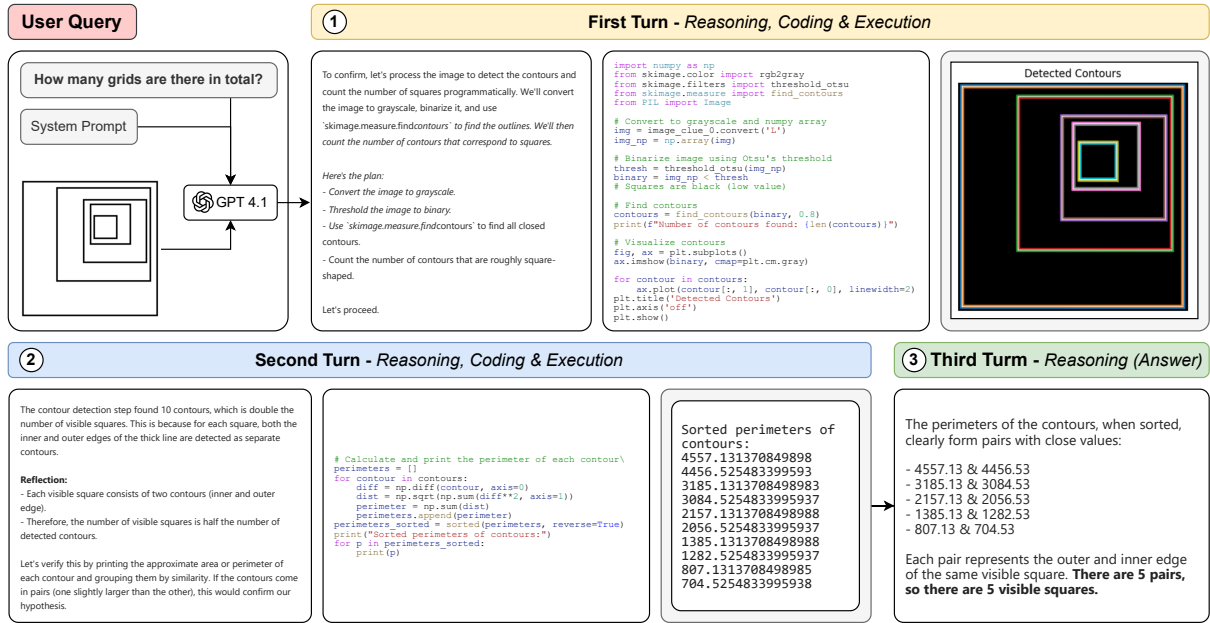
User Query

1 First Turn - Reasoning, Coding & Execution

How many grids are there in total?

System Prompt

GPT 4.1

To confirm, let's process the image to detect the contours and count the number of squares programmatically. We'll convert the image to grayscale, binarize it, and use `skimage.measure.findcontours` to find the outlines. We'll then count the number of contours that correspond to squares.

Here's the plan:
- Convert the image to grayscale.
- Threshold the image to binary.
- Use `skimage.measure.findcontours` to find all closed contours.
- Count the number of contours that are roughly square-shaped.

Let's proceed.

```
import numpy as np
from skimage.color import rgb2gray
from skimage.filters import threshold_otsu
from skimage.measure import find_contours
from PIL import Image

# Convert to grayscale and numpy array
img = image_clue_0.convert('L')
img_np = np.array(img)

# Binarize image using Otsu's threshold
thresh = threshold_otsu(img_np)
binary = img_np < thresh
# Squares are black (low value)

# Find contours
contours = find_contours(binary, 0.8)
print(f"Number of contours found: {len(contours)}")

# Visualize contours
fig, ax = plt.subplots()
ax.imshow(binary, cmap=plt.cm.gray)

for contour in contours:
    ax.plot(contour[:, 1], contour[:, 0], linewidth=2)
plt.title('Detected Contours')
plt.axis('off')
plt.show()
```

Detected Contours

2 Second Turn - Reasoning, Coding & Execution

3 Third Turm - Reasoning (Answer)

The contour detection step found 10 contours, which is double the number of visible squares. This is because for each square, both the inner and outer edges of the thick line are detected as separate contours.

**Reflection:**
- Each visible square consists of two contours (inner and outer edge).
- Therefore, the number of visible squares is half the number of detected contours.

Let's verify this by printing the approximate area or perimeter of each contour and grouping them by similarity. If the contours come in pairs (one slightly larger than the other), this would confirm our hypothesis.

```
# Calculate and print the perimeter of each contour\
perimeters = []
for contour in contours:
    diff = np.diff(contour, axis=0)
    dist = np.sqrt(np.sum(diff**2, axis=1))
    perimeter = np.sum(dist)
    perimeters.append(perimeter)
perimeters_sorted = sorted(perimeters, reverse=True)
print("Sorted perimeters of contours:")
for p in perimeters_sorted:
    print(p)
```

Sorted perimeters of contours:
4557.131370849898
4456.525483399593
3185.1313708498983
3084.5254833995937
2157.1313708498988
2056.5254833995937
1385.1313708498988
1282.5254833995937
807.1313708498985
704.5254833995938

The perimeters of the contours, when sorted, clearly form pairs with close values:

- 4557.13 & 4456.53
- 3185.13 & 3084.53
- 2157.13 & 2056.53
- 1385.13 & 1282.53
- 807.13 & 704.53

Each pair represents the outer and inner edge of the same visible square. **There are 5 pairs, so there are 5 visible squares.**